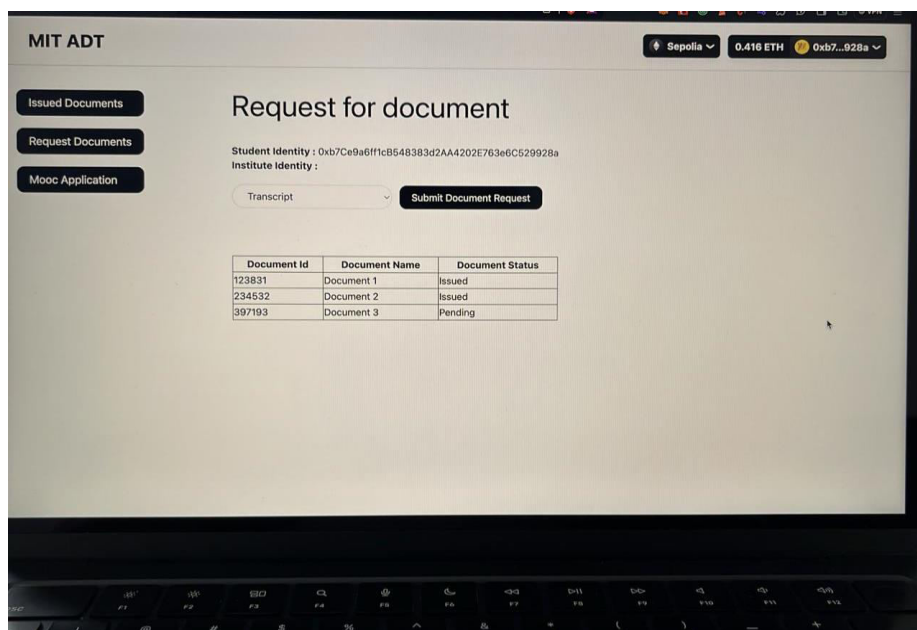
MIT ADT

Sepolia

0.416 ETH

0xb7...928a

Issued Documents

Request Documents

Mooc Application

Request for document

Student Identity : 0xb7Ce9a6ff1cB548383d2AA4202E763e6C529928a
Institute Identity :

Transcript

Submit Document Request

| Document Id | Document Name | Document Status |
|---|---|---|
| 123831 | Document 1 | Issued |
| 234532 | Document 2 | Issued |
| 397193 | Document 3 | Pending |

F1 F2 F3 F4 F5 F6 F7 F8 F9 F10 F11 F12